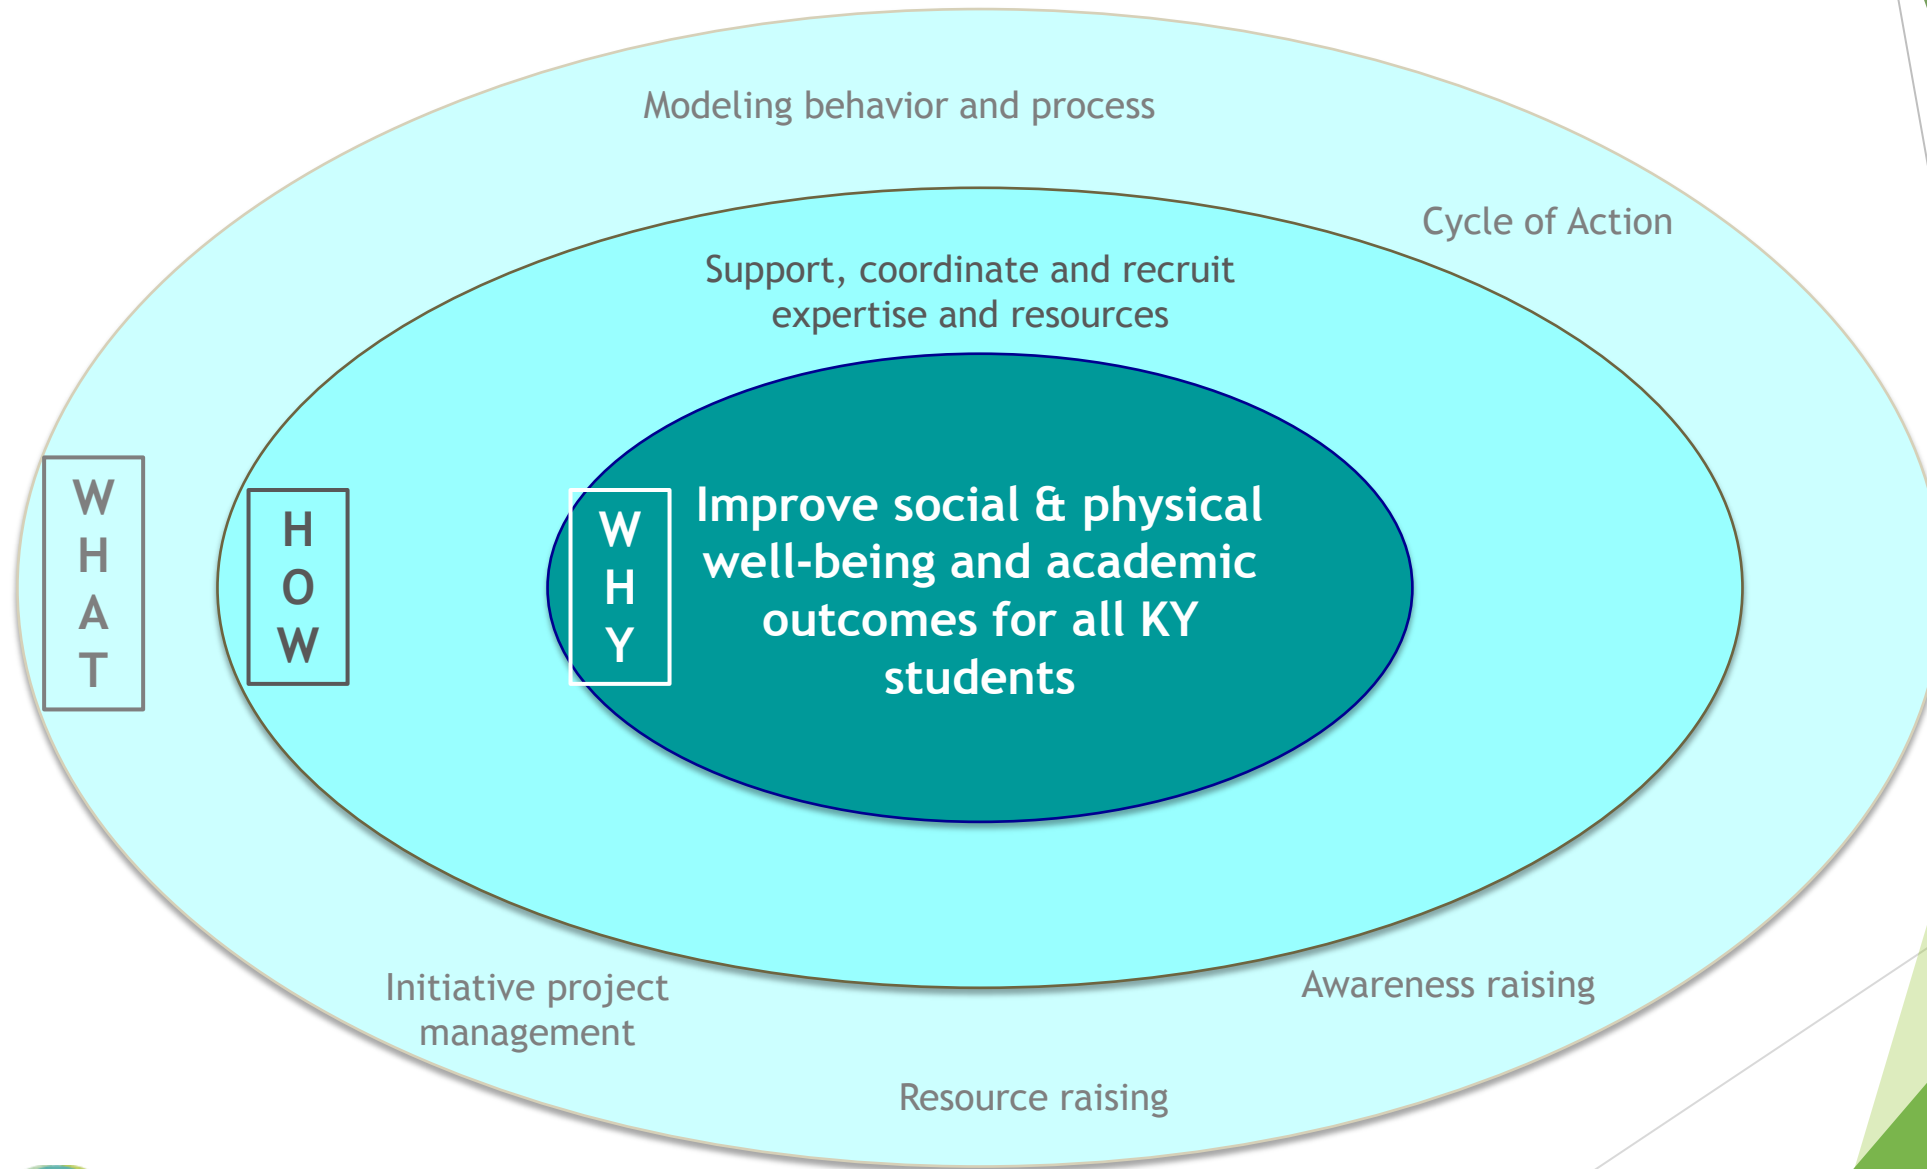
Modeling behavior and process

Cycle of Action

Support, coordinate and recruit expertise and resources

W H A T

H O W

W H Y

Improve social & physical well-being and academic outcomes for all KY students

Initiative project management

Awareness raising

Resource raising